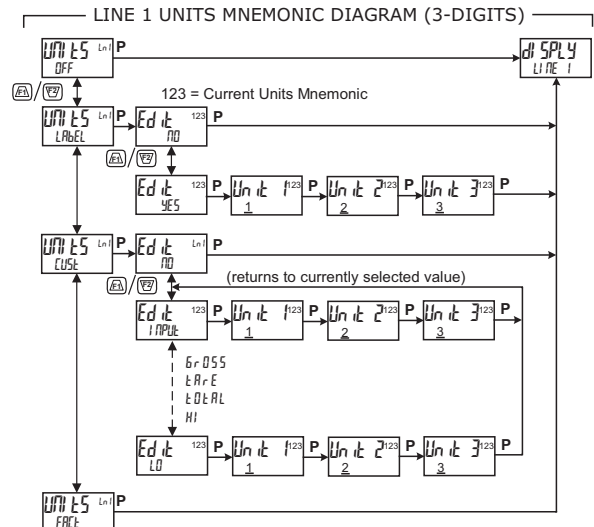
LINE 1 UNITS MNEMONIC DIAGRAM (3-DIGITS)

UNITS Ln1 OFF P

dISPLY LINE 1

123 = Current Units Mnemonic

UNITS Ln1 LABEL P

Edit 123 NO P

Edit 123 YES P

Unit 1 123 1 P

Unit 2 123 2 P

Unit 3 123 3 P

UNITS Ln1 CUST P

Edit Ln1 NO P

(returns to currently selected value)

Edit 123 INPUt P

Unit 1 123 1 P

Unit 2 123 2 P

Unit 3 123 3 P

GrOSS
tArE
tOtAL
HI

Edit 123 LO P

Unit 1 123 1 P

Unit 2 123 2 P

Unit 3 123 3 P

UNITS Ln1 FACt P